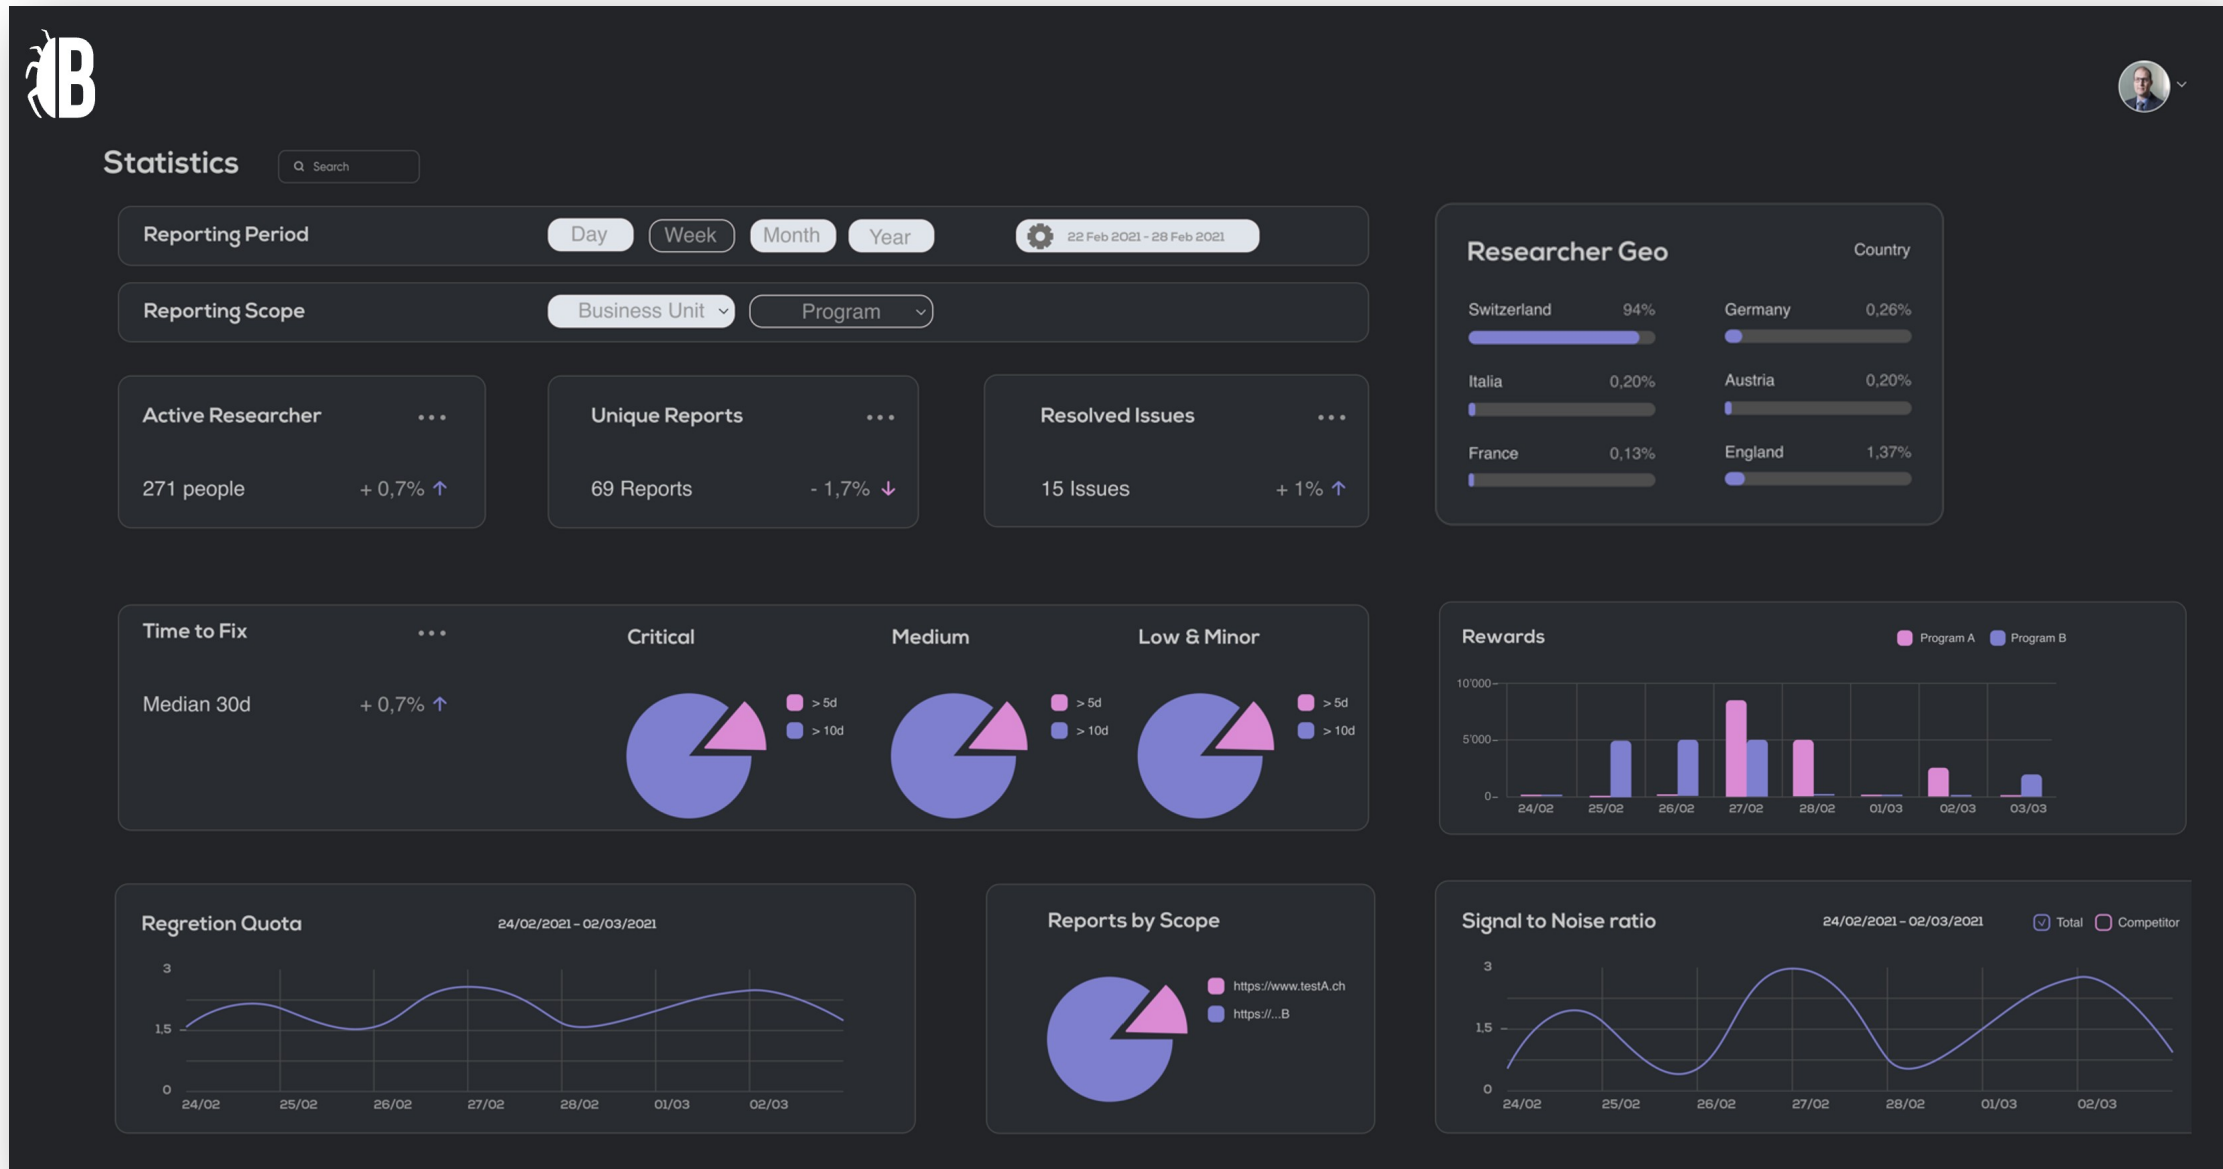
B

Statistics

Search

Reporting Period
Day Week Month Year
22 Feb 2021 - 28 Feb 2021

Reporting Scope
Business Unit
Program

Active Researcher
271 people + 0,7%

Unique Reports
69 Reports - 1,7%

Resolved Issues
15 Issues + 1%

Researcher Geo
Country
Switzerland 94%
Germany 0,26%
Italia 0,20%
Austria 0,20%
France 0,13%
England 1,37%

Time to Fix
Median 30d + 0,7%

Critical
> 5d
> 10d

Medium
> 5d
> 10d

Low & Minor
> 5d
> 10d

Rewards
Program A Program B
10'000
5'000
0
24/02 25/02 26/02 27/02 28/02 01/03 02/03 03/03

Regretion Quota
24/02/2021 - 02/03/2021
3
1,5
0
24/02 25/02 26/02 27/02 28/02 01/03 02/03

Reports by Scope
https://www.testA.ch
https://...B

Signal to Noise ratio
24/02/2021 - 02/03/2021
Total Competitor
3
1,5
0
24/02 25/02 26/02 27/02 28/02 01/03 02/03